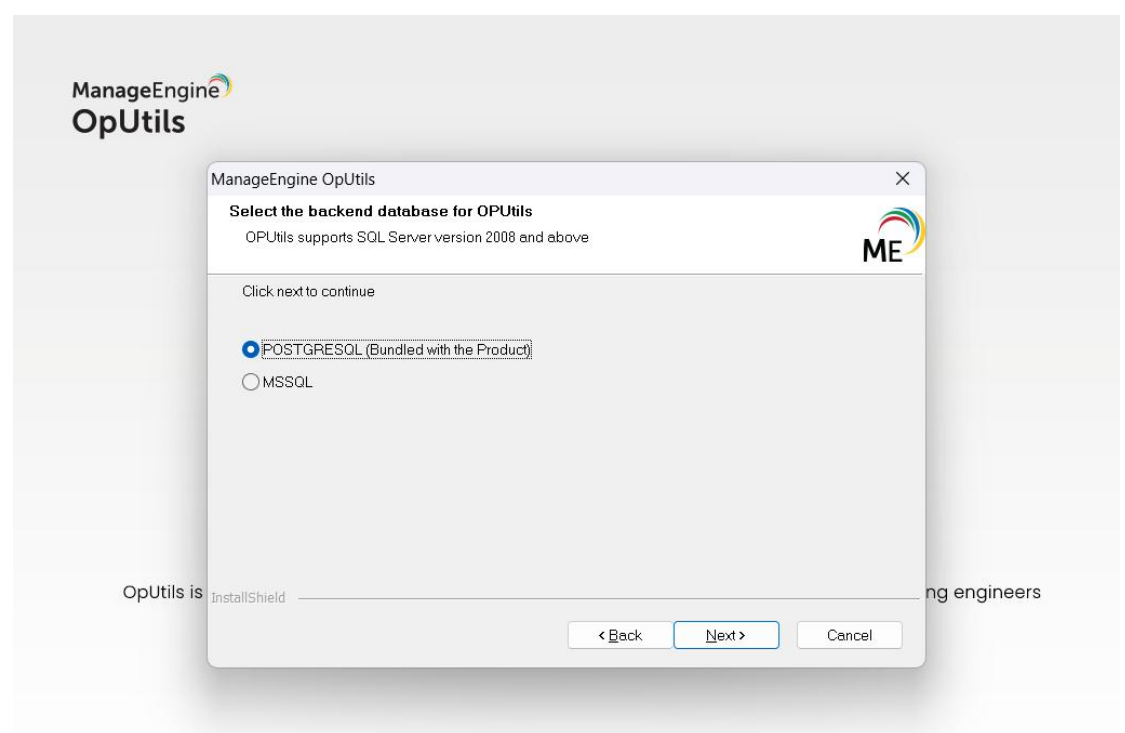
ManageEngine
OpUtils

ManageEngine OpUtils

Select the backend database for OPUtils

OPUtils supports SQL Server version 2008 and above

ME

Click next to continue

POSTGRESQL (Bundled with the Product)

MSSQL

OpUtils is

InstallShield

ng engineers

< Back

Next >

Cancel